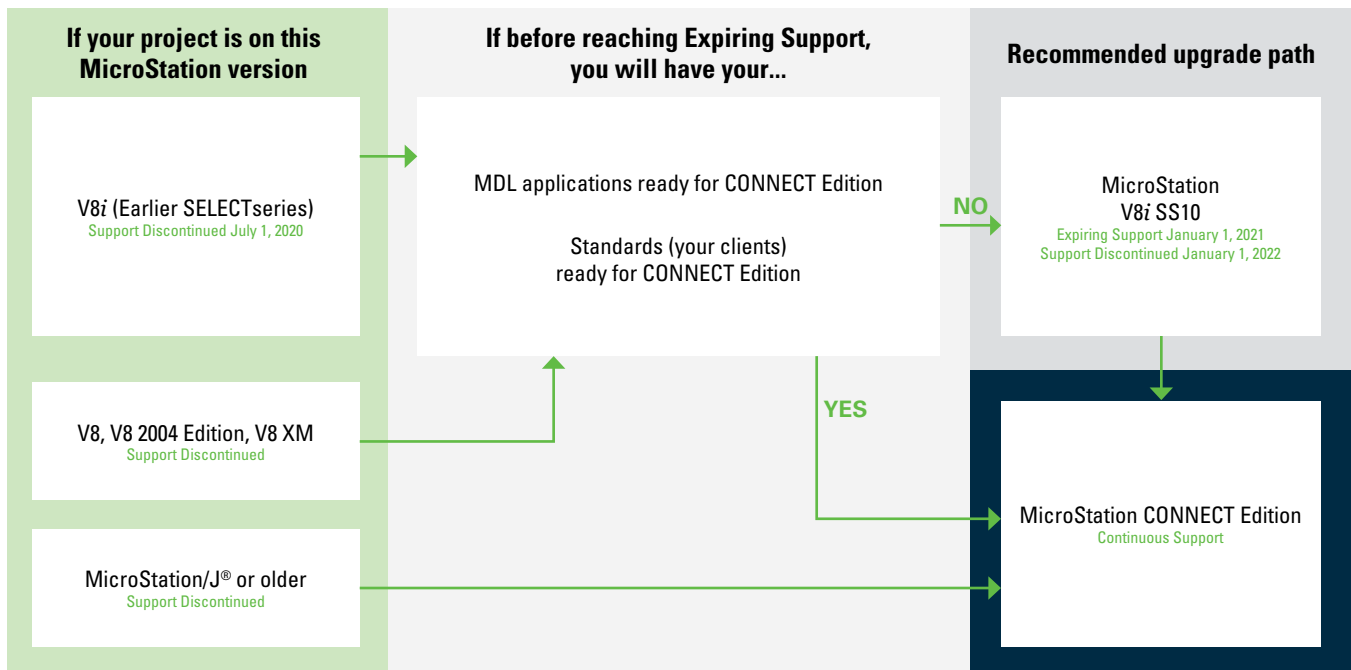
If your project is on this MicroStation version

If before reaching Expiring Support, you will have your...

Recommended upgrade path

V8*i* (Earlier SELECTseries)
Support Discontinued July 1, 2020

MDL applications ready for CONNECT Edition

Standards (your clients) ready for CONNECT Edition

NO

MicroStation
V8*i* SS10
Expiring Support January 1, 2021
Support Discontinued January 1, 2022

YES

V8, V8 2004 Edition, V8 XM
Support Discontinued

MicroStation CONNECT Edition
Continuous Support

MicroStation/J® or older
Support Discontinued